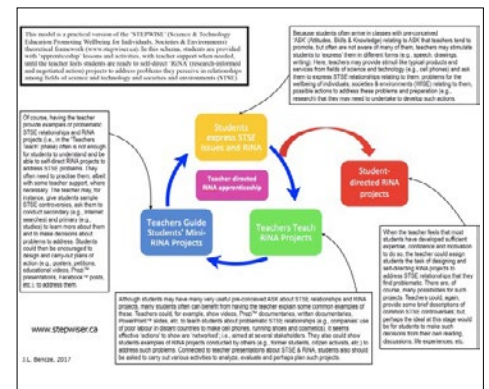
This model is a practical version of the 'STEPWISE' (Science & Technology Education Promoting Wellbeing for Individuals, Societies & Environments) theoretical framework (www.stepwiser.ca). In this schema, students are provided with 'apprenticeship' lessons and activities, with teacher support when needed, until the teacher feels students are ready to self-direct 'R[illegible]A' (research-informed and negotiated action) projects to address problems they perceive in relationships among fields of science and technology and societies and environments (STSE).

Because students often arrive in classes with pre-conceived 'ASK' (Attitudes, Skills & Knowledge) relating to ASK that teachers tend to promote, but often are not aware of many of them, teachers may stimulate students to 'express' them in different forms (e.g., speech, drawings, writing). Here, teachers may provide stimuli like typical products and services from fields of science and technology (e.g., cell phones) and ask them to express STSE relationships relating to them, problems for the wellbeing of individuals, societies & environments (WISE) relating to them, possible actions to address these problems and preparation (e.g., research) that they may need to undertake to develop such actions.

Of course, having the teacher provide examples of problematic STSE relationships and RiNA projects (i.e., in the 'Teachers Teach' phase) often is not enough for students to understand and be able to self-direct RiNA projects to address STSE problems. They often need to practise them, albeit with some teacher support, where necessary. The teacher may, for instance, give students sample STSE controversies, ask them to conduct secondary (e.g., internet searches) and primary (e.g., studies) to learn more about them and to make decisions about problems to address. Students could then be encouraged to design and carry-out plans of action (e.g., posters, petitions, educational videos, Prezi™ presentations, Facebook™ posts, etc.) to address them.

Students express STSE Issues and RiNA

Teacher directed RiNA apprenticeship

Student-directed RiNA projects

Teachers Guide Students' Mini-RiNA Projects

Teachers Teach RiNA Projects

When the teacher feels that most students have developed sufficient expertise, confidence and motivation to do so, the teacher could assign students the task of designing and self-directing RiNA projects to address STSE relationships that they find problematic. There are, of course, many possibilities for such projects. Teachers could, again, provide some brief descriptions of common STSE controversies; but, perhaps the ideal at this stage would be for students to make such decisions from their own learning, discussions, life experiences, etc.

Although students may have many very useful pre-conceived ASK about STSE relationships and RiNA projects, many students often can benefit from having the teacher explain some common examples of these. Teachers could, for example, show videos, Prezi™ documentaries, written documentaries, PowerPoint™ slides, etc. to teach students about problematic STSE relationships (e.g., companies' use of poor labour in distant countries to make cell phones, running shoes and cosmetics). It seems effective 'actively' to show any 'networked' i.e., aimed at several stakeholders. They also could show students examples of RiNA projects conducted by others (e.g., former students, citizen activists, etc.) to address such problems. Connected to teacher presentations about STSE & RiNA, students also should be asked to carry out various activities to analyze, evaluate and perhaps plan such projects.

www.stepwiser.ca

J.L. Bencze, 2017